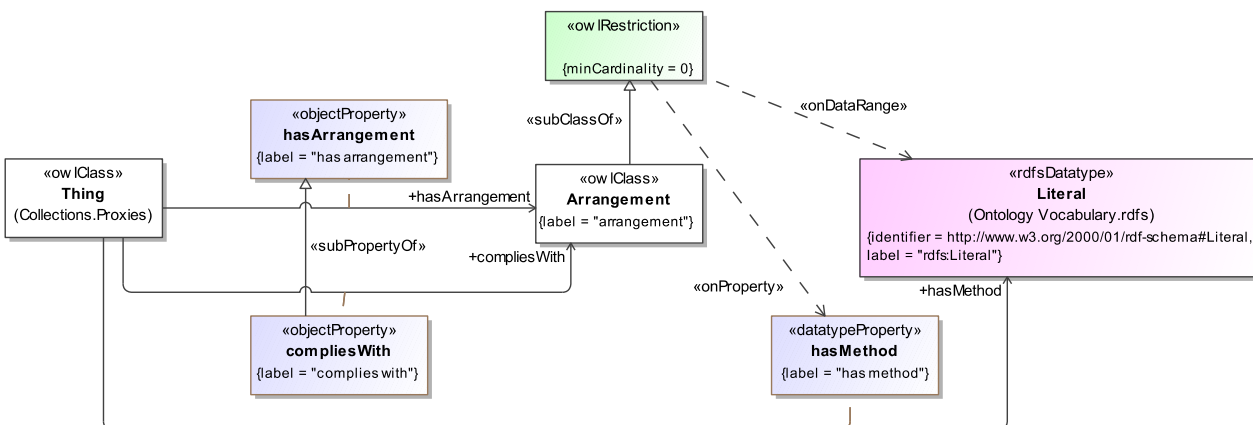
«owlRestriction»

{minCardinality = 0}

«onDataRange»

«subClassOf»

«objectProperty»
**hasArrangement**
{label = "has arrangement"}

«owlClass»
**Thing**
(Collections.Proxies)

+hasArrangement

«owlClass»
**Arrangement**
{label = "arrangement"}

«rdfsDatatype»
**Literal**
(Ontology Vocabulary.rdfs)
{identifier = http://www.w3.org/2000/01/rdf-schema#Literal, label = "rdfs:Literal"}

«subPropertyOf»

+compliesWith

«onProperty»

+hasMethod

«objectProperty»
**compliesWith**
{label = "complies with"}

«datatypeProperty»
**hasMethod**
{label = "has method"}